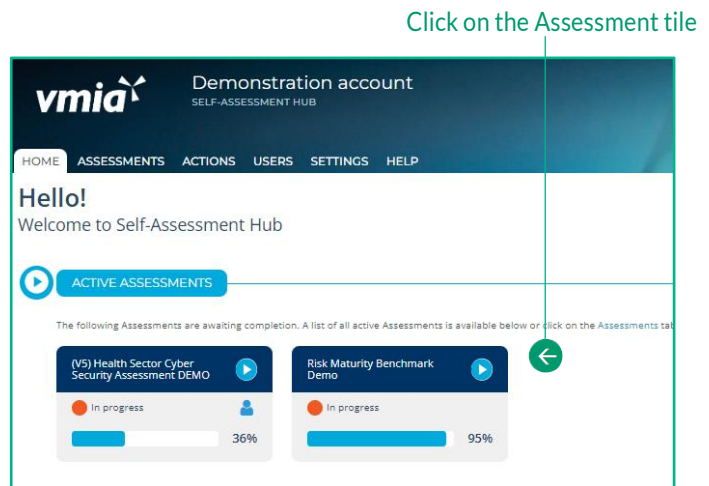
Click on the Assessment tile

vmia

Demonstration account
SELF-ASSESSMENT HUB

HOME ASSESSMENTS ACTIONS USERS SETTINGS HELP

Hello!
Welcome to Self-Assessment Hub

ACTIVE ASSESSMENTS

The following Assessments are awaiting completion. A list of all active Assessments is available below or click on the Assessments ta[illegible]

(V5) Health Sector Cyber Security Assessment DEMO
In progress
36%

Risk Maturity Benchmark Demo
In progress
95%